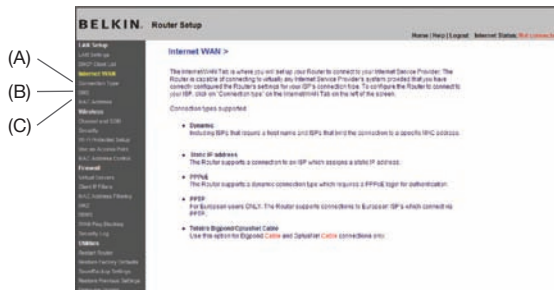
(A)
(B)
(C)

BELKIN. Router Setup

Home | Help | Logout Internet Status: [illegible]

LAN Setup
LAN Settings
DHCP Client List
Internet WAN
Connection Type
DNS
MAC Address
Wireless
Channel and SSID
Security
Wi-Fi Protected Setup
Use as Access Point
MAC Address Control
Firewall
Virtual Servers
Client IP Filters
MAC Address Filtering
DMZ
DDNS
WAN Ping Blocking
Security Log
Utilities
Restart Router
Restore Factory Defaults
Save/Backup Settings
Restore Previous Settings

Internet WAN >

The Internet WAN Tab is where you will set up your Router to connect to your Internet Service Provider. The Router is capable of connecting to virtually any Internet Service Provider's system provided that you have correctly configured the Router's settings for your ISP's connection type. To configure the Router to connect to your ISP, click on "Connection type" on the Internet WAN Tab on the left of the screen.

Connection types supported:

• Dynamic
Including ISPs that require a host name and ISPs that bind the connection to a specific MAC address.

• Static IP address
The Router supports a connection to an ISP which assigns a static IP address.

• PPPoE
The Router supports a dynamic connection type which requires a PPPoE login for authentication.

• PPTP
For European users ONLY. The Router supports connections to European ISP's which connect via PPTP.

• Telstra Bigpond/Optusnet Cable
Use this option for Bigpond Cable and Optusnet Cable connections only.